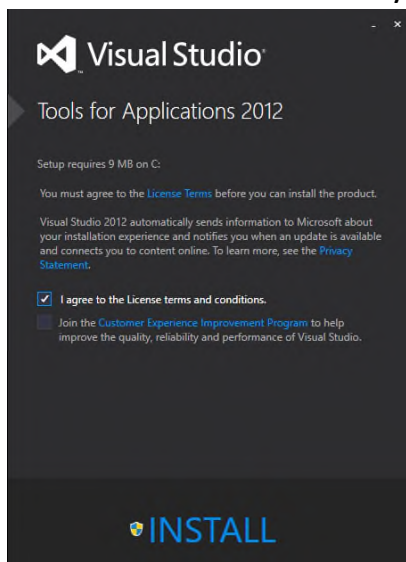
- ×

Visual Studio

Tools for Applications 2012

Setup requires 9 MB on C:

You must agree to the License Terms before you can install the product.

Visual Studio 2012 automatically sends information to Microsoft about your installation experience and notifies you when an update is available and connects you to content online. To learn more, see the Privacy Statement.

I agree to the License terms and conditions.

Join the Customer Experience Improvement Program to help improve the quality, reliability and performance of Visual Studio.

INSTALL